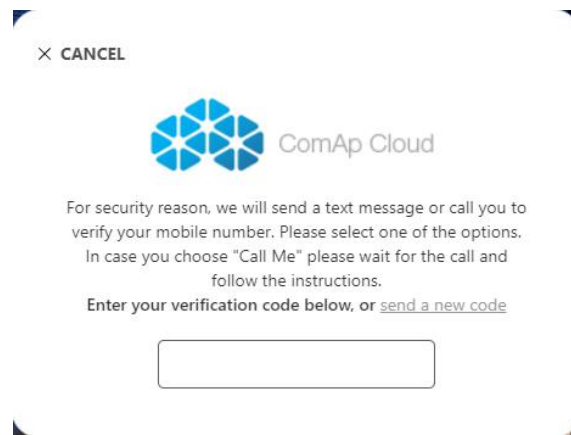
× CANCEL

ComAp Cloud

For security reason, we will send a text message or call you to verify your mobile number. Please select one of the options. In case you choose "Call Me" please wait for the call and follow the instructions.

Enter your verification code below, or send a new code